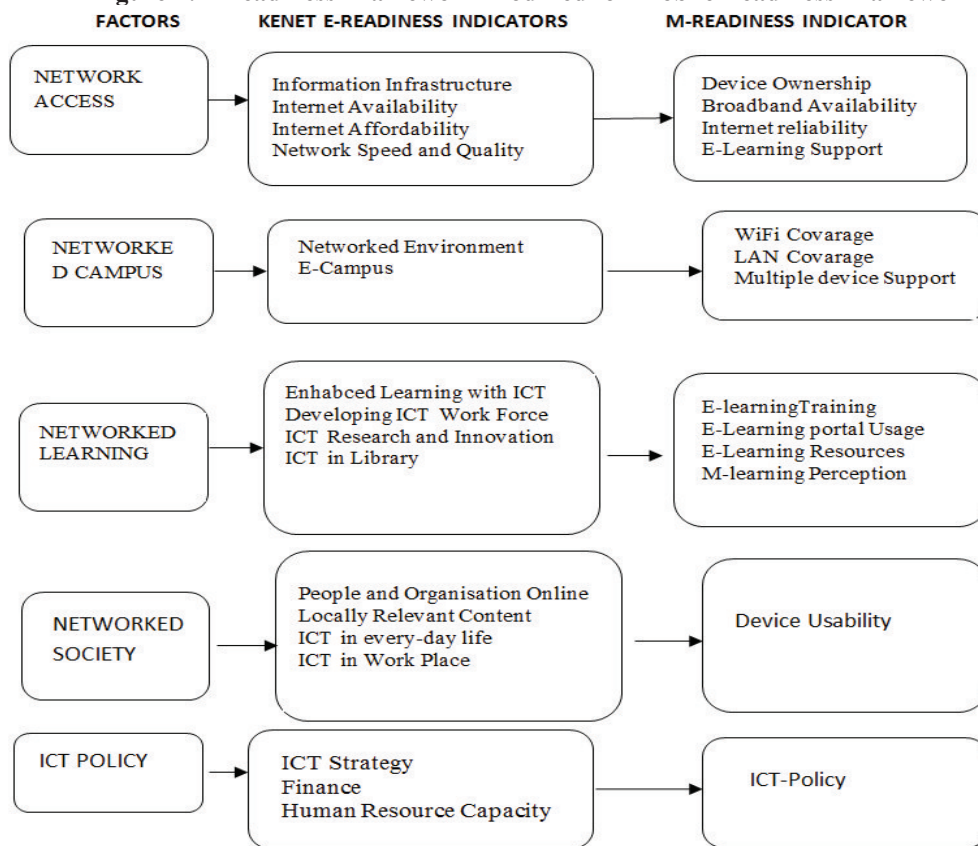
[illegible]

FACTORS

KENET E-READINESS INDICATORS

M-READINESS INDICATOR

NETWORK ACCESS

Information Infrastructure
Internet Availability
Internet Affordability
Network Speed and Quality

Device Ownership
Broadband Availability
Internet reliability
E-Learning Support

NETWORKED CAMPUS

Networked Environment
E-Campus

WiFi Covarage
LAN Covarage
Multiple device Support

NETWORKED LEARNING

Enhabced Learning with ICT
Developing ICT Work Force
ICT Research and Innovation
ICT in Library

E-learningTraining
E-Learning portal Usage
E-Learning Resources
M-learning Perception

NETWORKED SOCIETY

People and Organisation Online
Locally Relevant Content
ICT in every-day life
ICT in Work Place

Device Usability

ICT POLICY

ICT Strategy
Finance
Human Resource Capacity

ICT-Policy